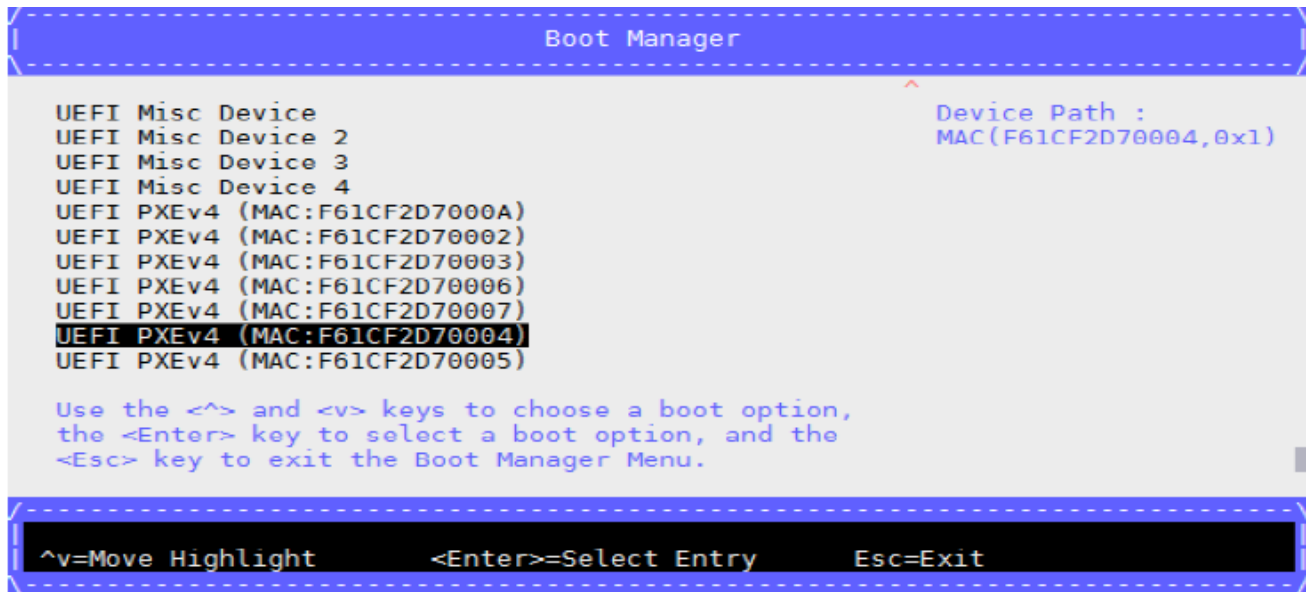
Boot Manager

^

UEFI Misc Device
UEFI Misc Device 2
UEFI Misc Device 3
UEFI Misc Device 4
UEFI PXEv4 (MAC:F61CF2D7000A)
UEFI PXEv4 (MAC:F61CF2D70002)
UEFI PXEv4 (MAC:F61CF2D70003)
UEFI PXEv4 (MAC:F61CF2D70006)
UEFI PXEv4 (MAC:F61CF2D70007)
UEFI PXEv4 (MAC:F61CF2D70004)
UEFI PXEv4 (MAC:F61CF2D70005)

Device Path :
MAC(F61CF2D70004,0x1)

Use the <^> and <v> keys to choose a boot option, the <Enter> key to select a boot option, and the <Esc> key to exit the Boot Manager Menu.

^v=Move Highlight <Enter>=Select Entry Esc=Exit